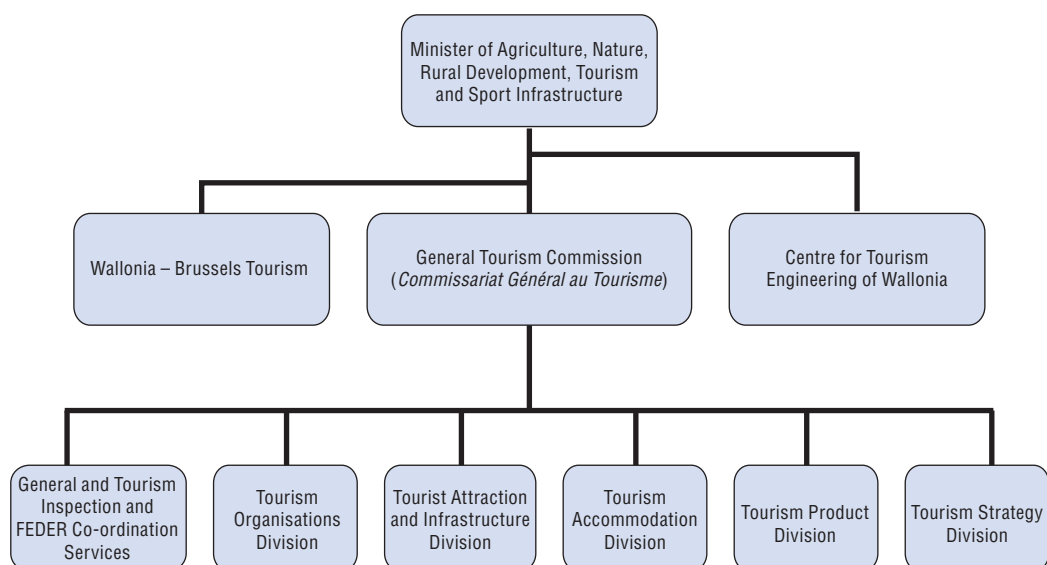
Minister of Agriculture, Nature, Rural Development, Tourism and Sport Infrastructure

Wallonia – Brussels Tourism

General Tourism Commission (Commissariat Général au Tourisme)

Centre for Tourism Engineering of Wallonia

General and Tourism Inspection and FEDER Co-ordination Services

Tourism Organisations Division

Tourist Attraction and Infrastructure Division

Tourism Accommodation Division

Tourism Product Division

Tourism Strategy Division